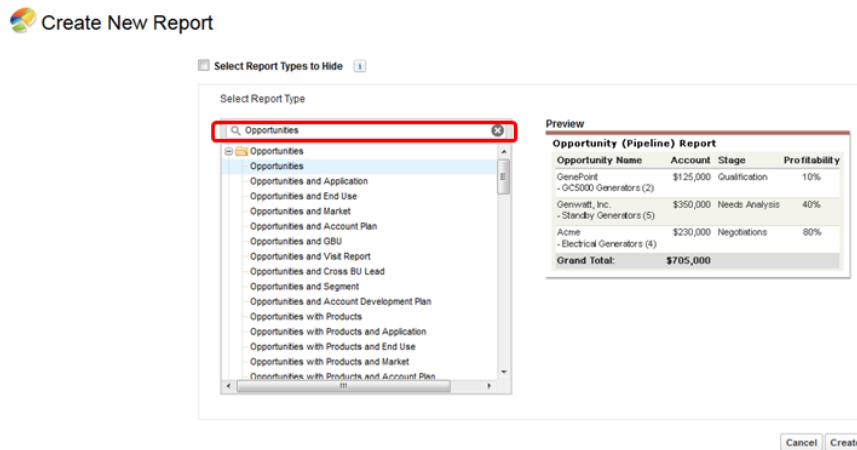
Create New Report

Select Report Types to Hide i

Select Report Type

Opportunities

Opportunities
Opportunities
Opportunities and Application
Opportunities and End Use
Opportunities and Market
Opportunities and Account Plan
Opportunities and GBU
Opportunities and Visit Report
Opportunities and Cross BU Lead
Opportunities and Segment
Opportunities and Account Development Plan
Opportunities with Products
Opportunities with Products and Application
Opportunities with Products and End Use
Opportunities with Products and Market
Opportunities with Products and Account Plan

Preview

Opportunity (Pipeline) Report

| Opportunity Name | Account | Stage | Profitability |
|---|---|---|---|
| GenePoint - GC5000 Generators (2) | $125,000 | Qualification | 10% |
| Genwatt, Inc. - Standby Generators (5) | $350,000 | Needs Analysis | 40% |
| Acme - Electrical Generators (4) | $230,000 | Negotiations | 80% |
| Grand Total: | $705,000 | | |

Cancel Creat